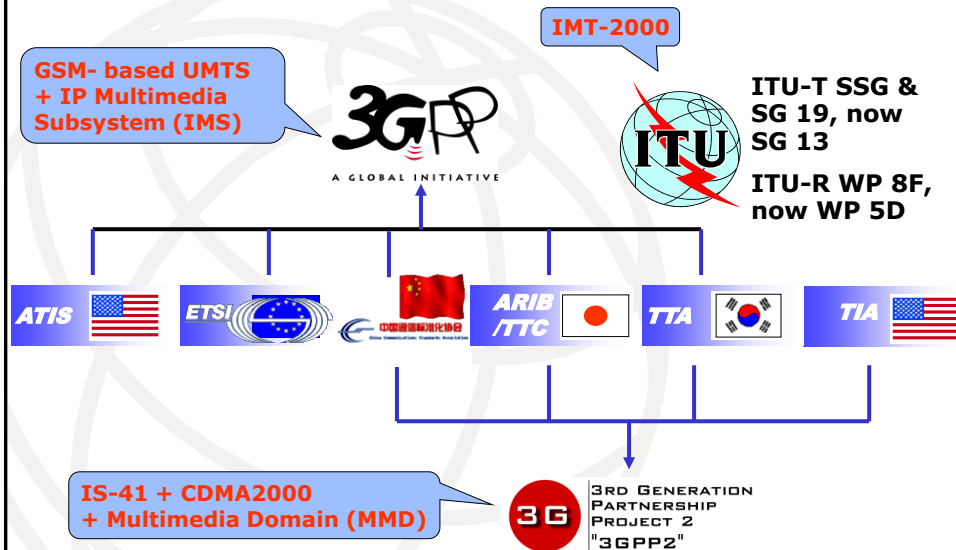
IMT-2000

GSM- based UMTS + IP Multimedia Subsystem (IMS)

3GPP
A GLOBAL INITIATIVE

ITU

ITU-T SSG & SG 19, now SG 13

ITU-R WP 8F, now WP 5D

ATIS

ETSI

中国通信标准化协会
China Communications Standards Association

ARIB /TTC

TTA

TIA

IS-41 + CDMA2000 + Multimedia Domain (MMD)

3G

3RD GENERATION PARTNERSHIP PROJECT 2 "3GPP2"